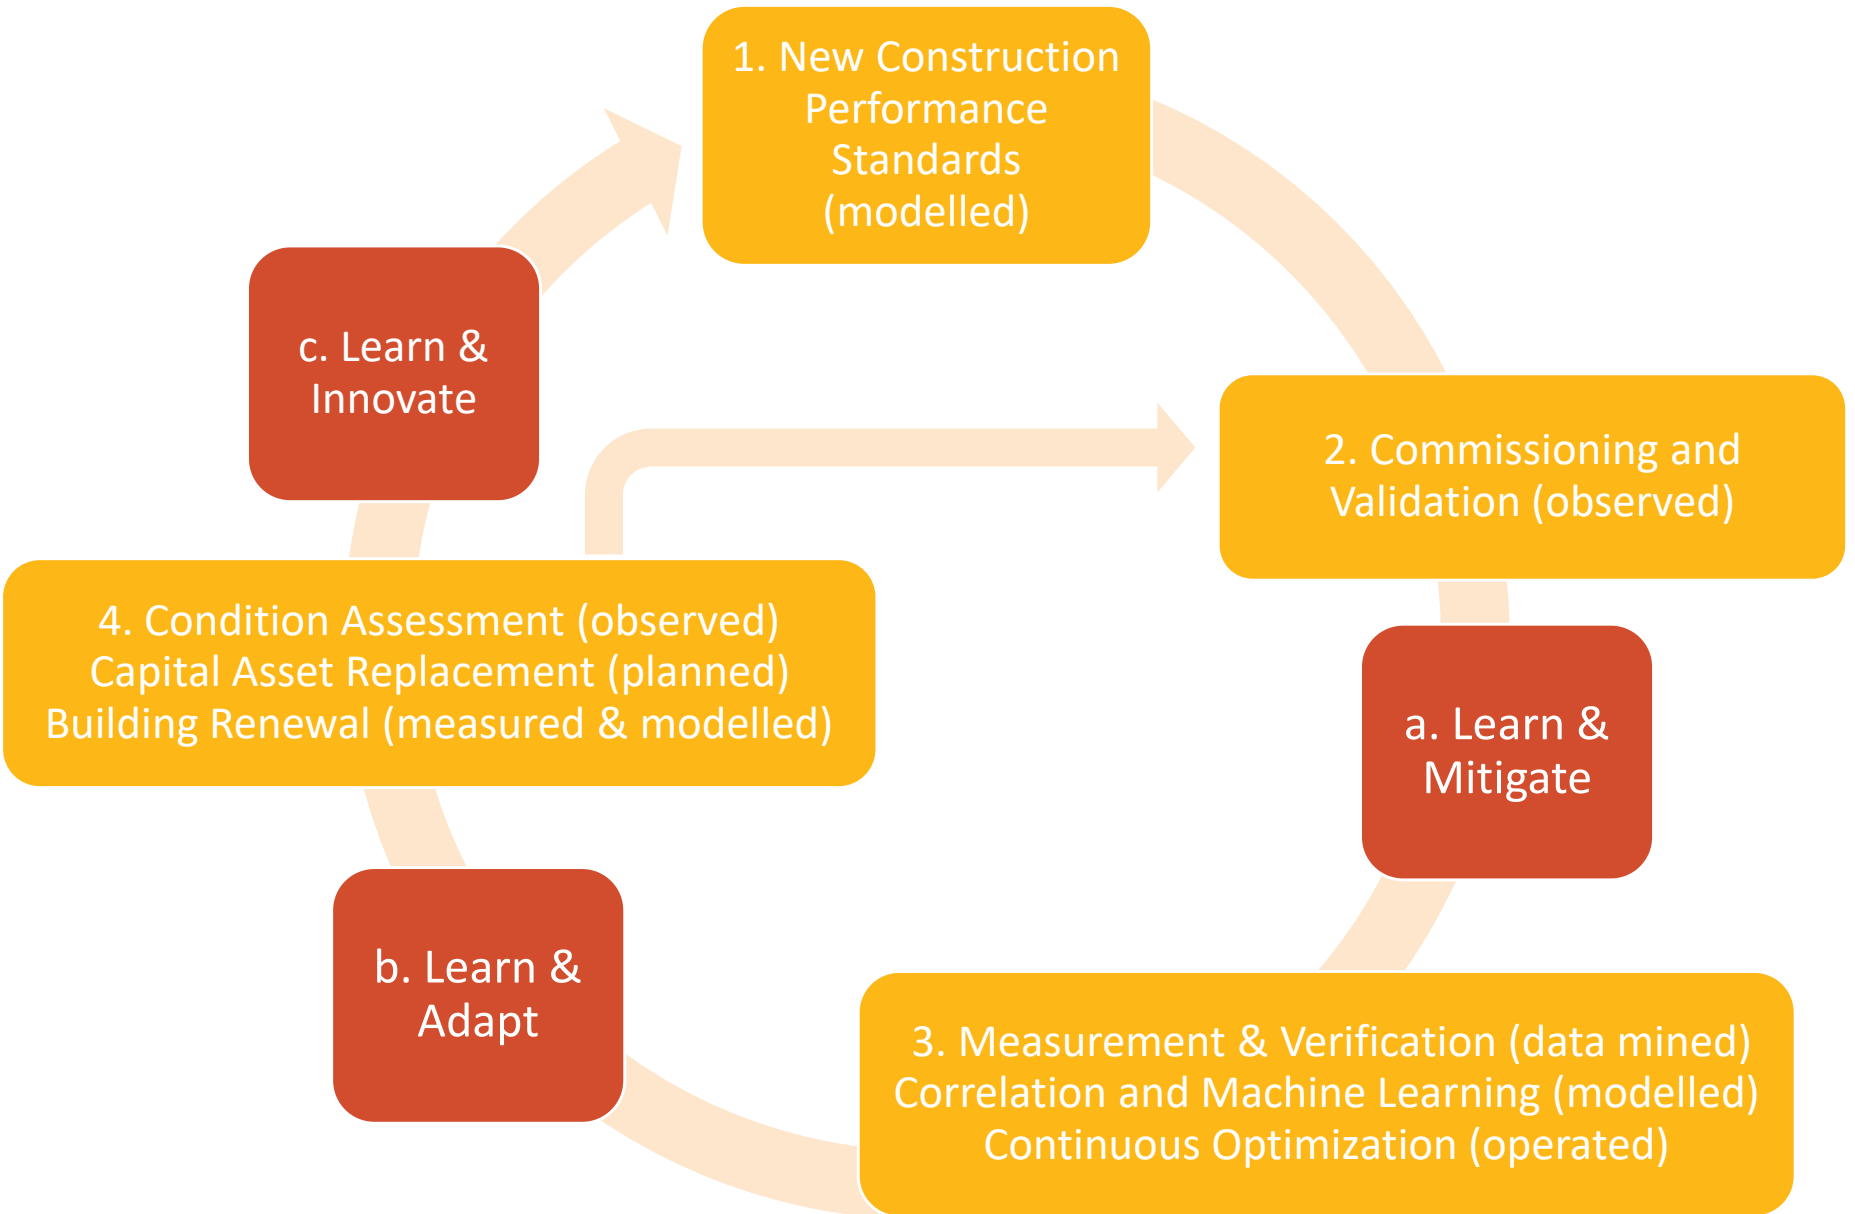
1. New Construction Performance Standards (modelled)

2. Commissioning and Validation (observed)

a. Learn & Mitigate

3. Measurement & Verification (data mined)
Correlation and Machine Learning (modelled)
Continuous Optimization (operated)

b. Learn & Adapt

4. Condition Assessment (observed)
Capital Asset Replacement (planned)
Building Renewal (measured & modelled)

c. Learn & Innovate